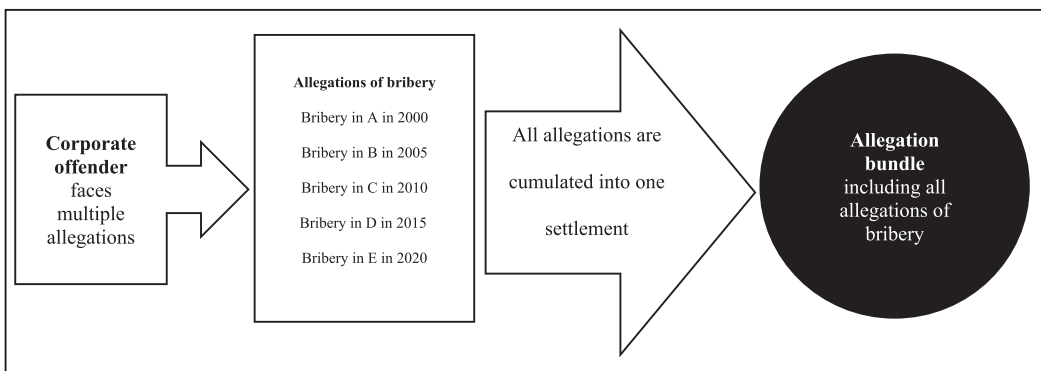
Corporate offender faces multiple allegations

Allegations of bribery

Bribery in A in 2000

Bribery in B in 2005

Bribery in C in 2010

Bribery in D in 2015

Bribery in E in 2020

All allegations are cumulated into one settlement

Allegation bundle including all allegations of bribery